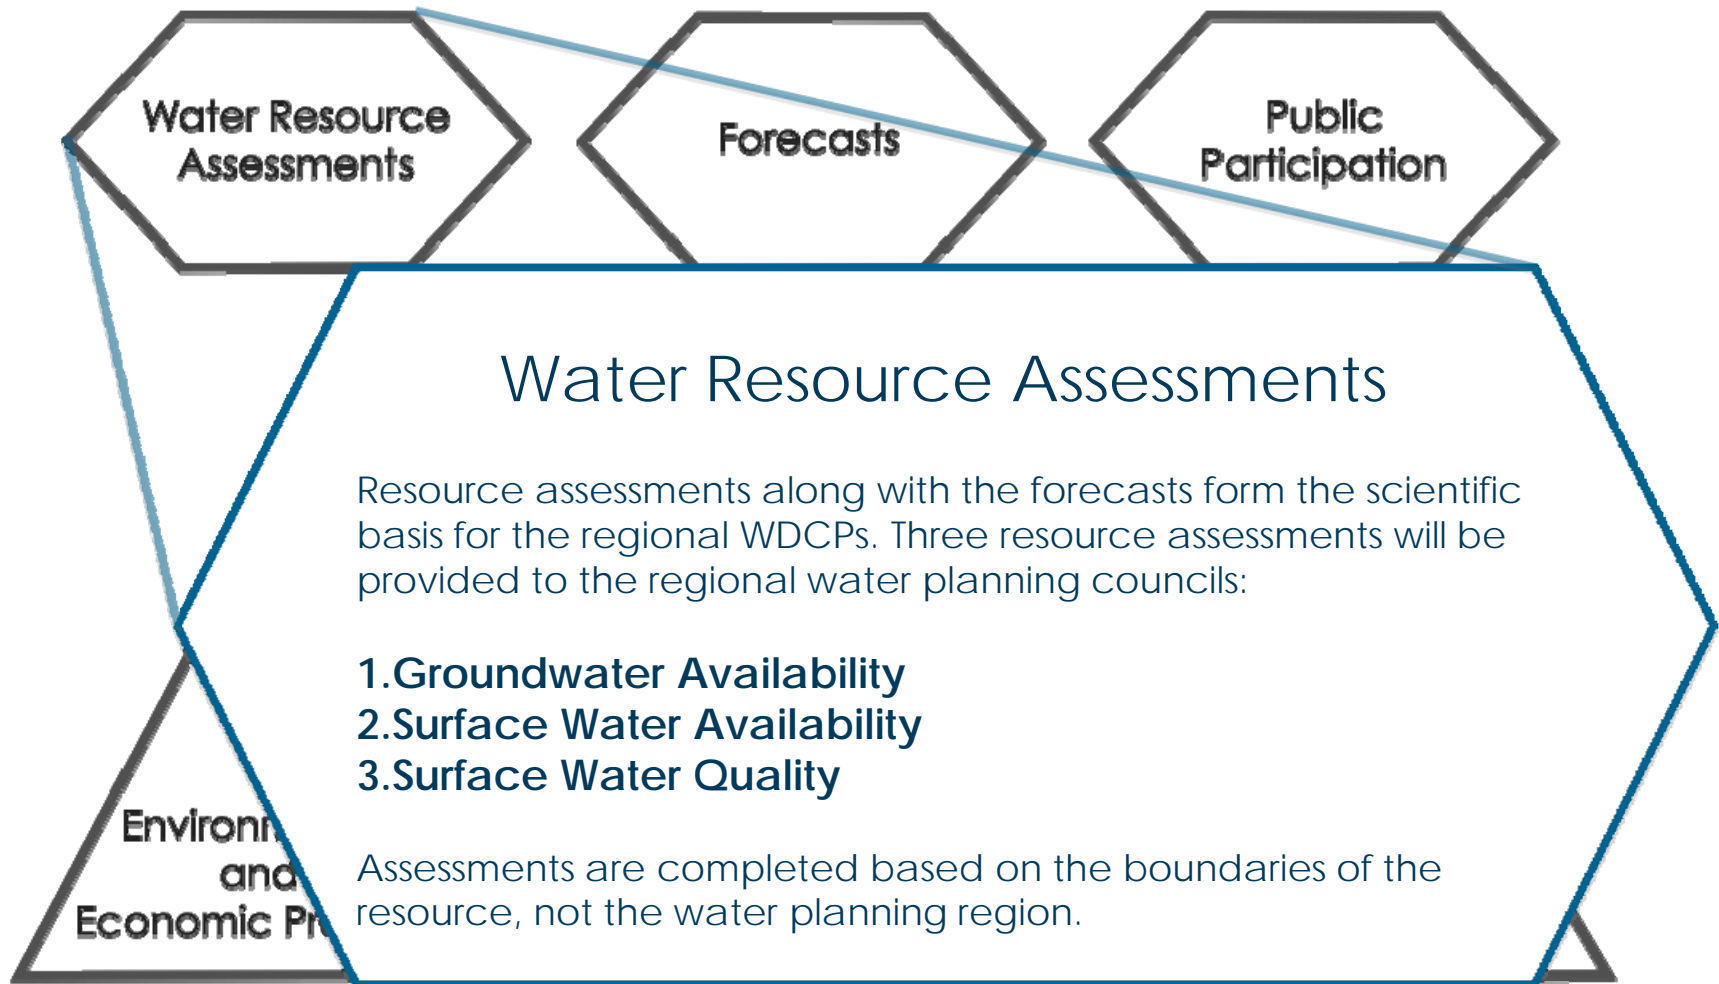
Water Resource Assessments

Forecasts

Public Participation

Environm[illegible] and Economic Pr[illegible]

Water Resource Assessments

Resource assessments along with the forecasts form the scientific basis for the regional WDCPs. Three resource assessments will be provided to the regional water planning councils:

1.Groundwater Availability
2.Surface Water Availability
3.Surface Water Quality

Assessments are completed based on the boundaries of the resource, not the water planning region.